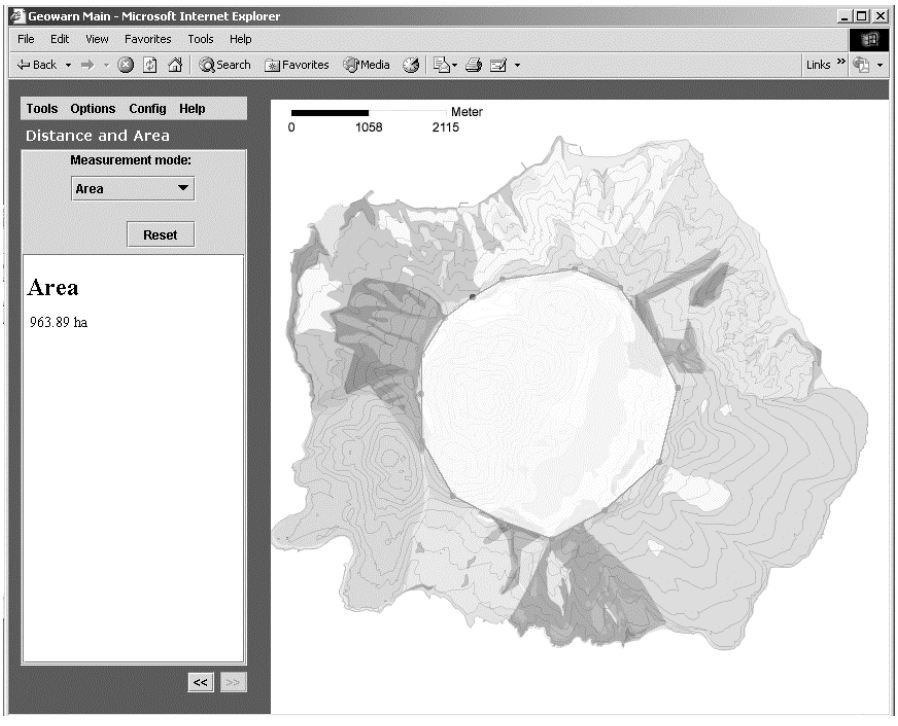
Geowarn Main - Microsoft Internet Explorer

File Edit View Favorites Tools Help

Back Search Favorites Media Links

Tools Options Config Help

Distance and Area

Measurement mode:

Area

Reset

Area

963.89 ha

<< >>

Meter

0 1058 2115